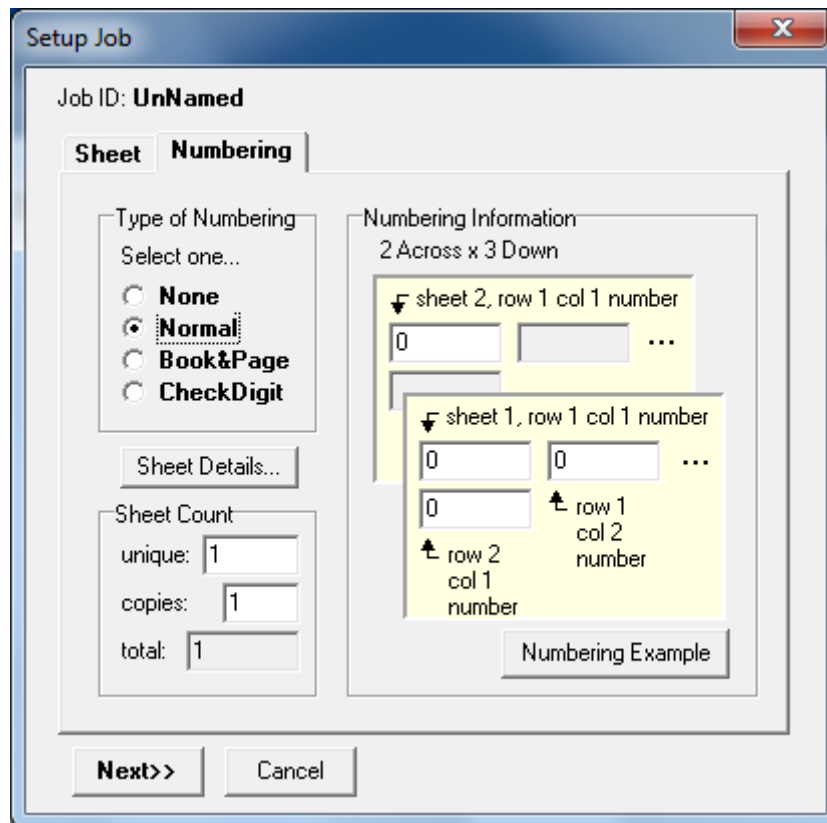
Setup Job

Job ID: UnNamed

Sheet Numbering

Type of Numbering
Select one...
None
Normal
Book&Page
CheckDigit

Sheet Details...

Sheet Count
unique: 1
copies: 1
total: 1

Numbering Information
2 Across x 3 Down

sheet 2, row 1 col 1 number
0
...

sheet 1, row 1 col 1 number
0 0 ...
0
row 1 col 2 number
row 2 col 1 number

Numbering Example

Next>> Cancel